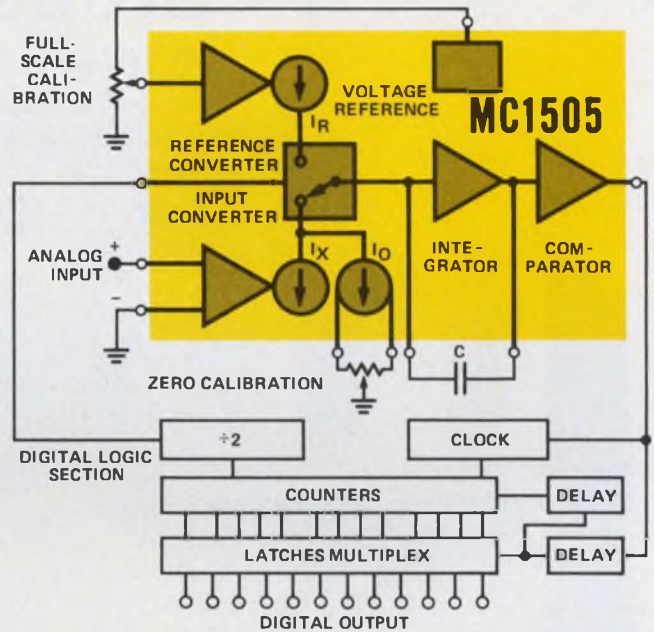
FULL-SCALE CALIBRATION

VOLTAGE REFERENCE

MC1505

$I_R$

REFERENCE CONVERTER

INPUT CONVERTER

INTEGRATOR

COMPARATOR

ANALOG INPUT

+

-

$I_X$

$I_O$

C

ZERO CALIBRATION

DIGITAL LOGIC SECTION

÷2

CLOCK

COUNTERS

DELAY

LATCHES MULTIPLEX

DELAY

DIGITAL OUTPUT